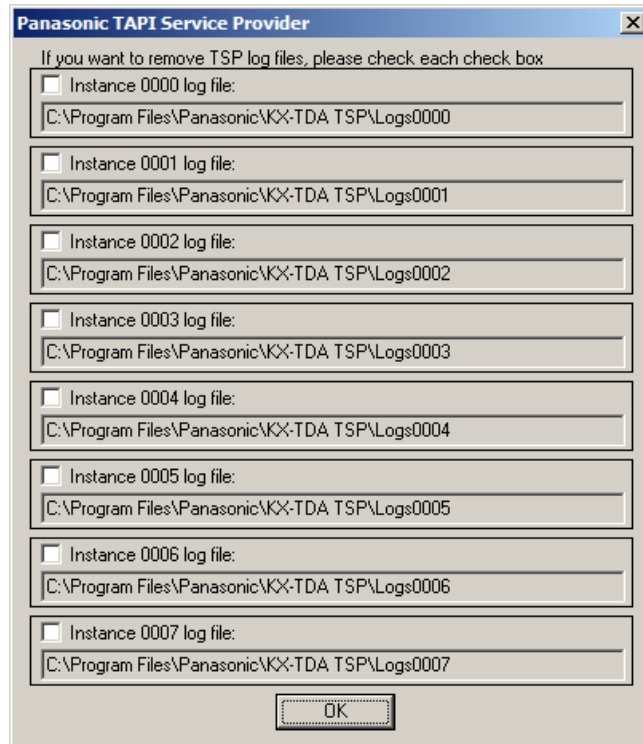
Panasonic TAPI Service Provider

If you want to remove TSP log files, please check each check box

Instance 0000 log file:
C:\Program Files\Panasonic\KX-TDA TSP\Logs0000

Instance 0001 log file:
C:\Program Files\Panasonic\KX-TDA TSP\Logs0001

Instance 0002 log file:
C:\Program Files\Panasonic\KX-TDA TSP\Logs0002

Instance 0003 log file:
C:\Program Files\Panasonic\KX-TDA TSP\Logs0003

Instance 0004 log file:
C:\Program Files\Panasonic\KX-TDA TSP\Logs0004

Instance 0005 log file:
C:\Program Files\Panasonic\KX-TDA TSP\Logs0005

Instance 0006 log file:
C:\Program Files\Panasonic\KX-TDA TSP\Logs0006

Instance 0007 log file:
C:\Program Files\Panasonic\KX-TDA TSP\Logs0007

OK